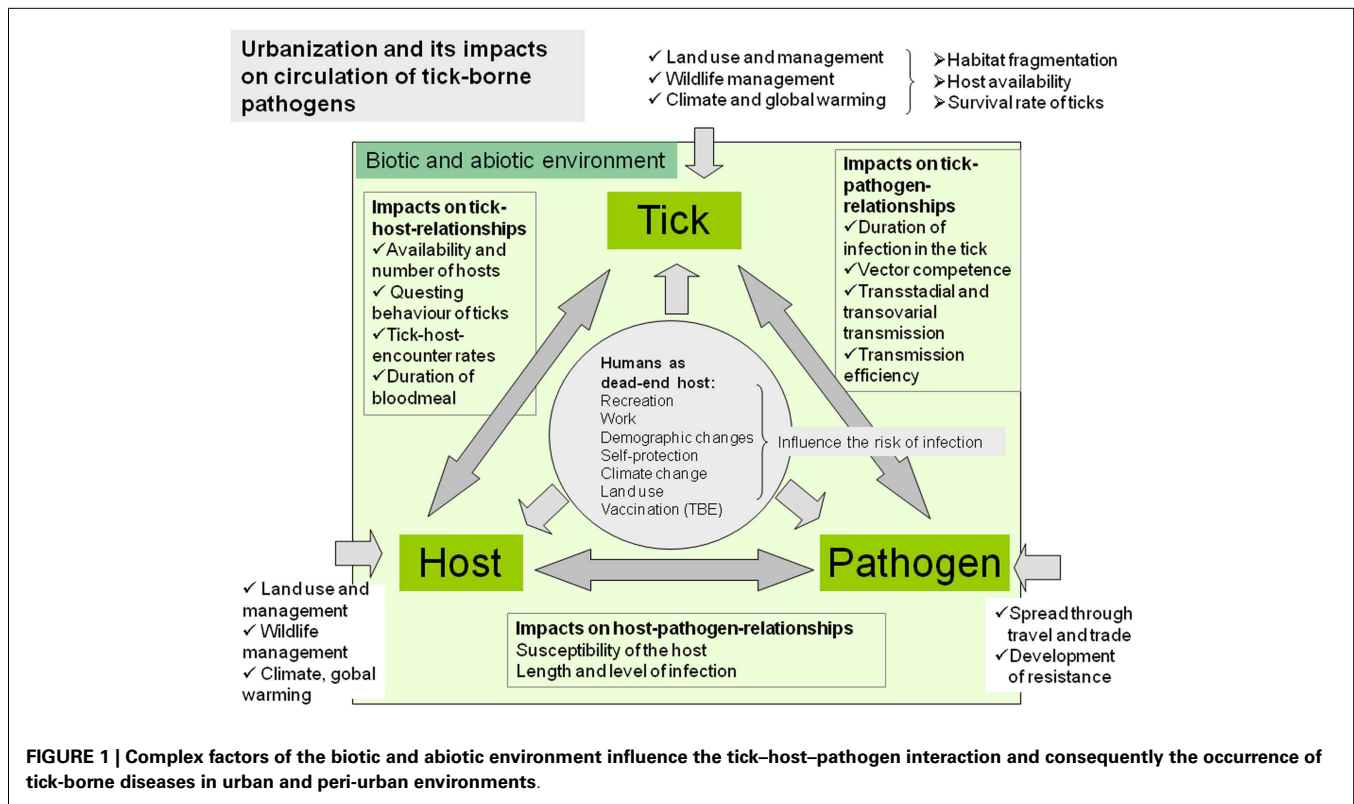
Urbanization and its impacts on circulation of tick-borne pathogens

✓ Land use and management
✓ Wildlife management
✓ Climate and global warming

➢Habitat fragmentation
➢Host availability
➢Survival rate of ticks

Biotic and abiotic environment

Tick

Impacts on tick-host-relationships
✓Availability and number of hosts
✓ Questing behaviour of ticks
✓Tick-host-encounter rates
✓Duration of bloodmeal

Impacts on tick-pathogen-relationships
✓Duration of infection in the tick
✓Vector competence
✓Transstadial and transovarial transmission
✓Transmission efficiency

Humans as dead-end host:
Recreation
Work
Demographic changes
Self-protection
Climate change
Land use
Vaccination (TBE)

Influence the risk of infection

Host

Pathogen

✓ Land use and management
✓ Wildlife management
✓ Climate, gobal warming

Impacts on host-pathogen-relationships
Susceptibility of the host
Length and level of infection

✓Spread through travel and trade
✓Development of resistance

FIGURE 1 | Complex factors of the biotic and abiotic environment influence the tick–host–pathogen interaction and consequently the occurrence of tick-borne diseases in urban and peri-urban environments.